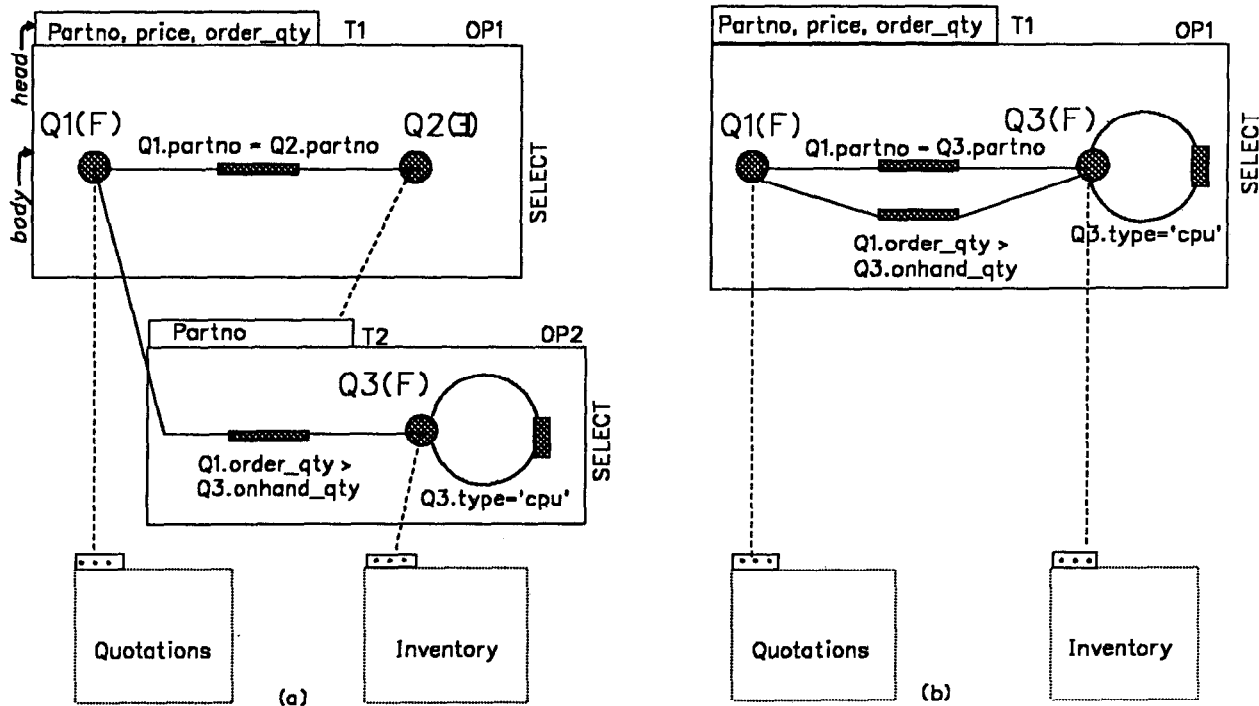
Partno, price, order_qty
T1
OP1
head
body
Q1(F)
Q2(∃)
Q1.partno = Q2.partno
SELECT
Partno
T2
OP2
Q3(F)
Q1.order_qty > Q3.onhand_qty
Q3.type='cpu'
SELECT
...
Quotations
...
Inventory
(a)

Partno, price, order_qty
T1
OP1
Q1(F)
Q3(F)
Q1.partno = Q3.partno
SELECT
Q1.order_qty > Q3.onhand_qty
Q3.type='cpu'
...
Quotations
...
Inventory
(b)